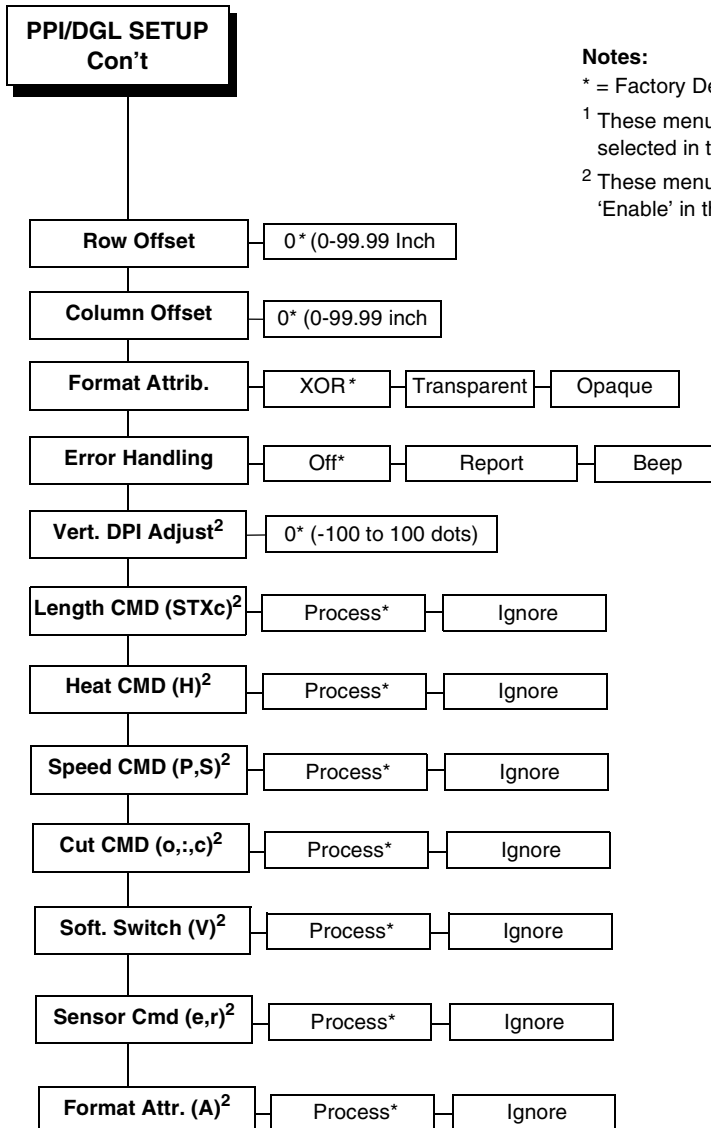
PPI/DGL SETUP Con't

Notes:
* = Factory De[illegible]
$^1$ These menu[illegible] selected in t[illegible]
$^2$ These menu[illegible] 'Enable' in th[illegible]

Row Offset
0* (0-99.99 Inch

Column Offset
0* (0-99.99 inch

Format Attrib.
XOR*
Transparent
Opaque

Error Handling
Off*
Report
Beep

Vert. DPI Adjust$^2$
0* (-100 to 100 dots)

Length CMD (STXc)$^2$
Process*
Ignore

Heat CMD (H)$^2$
Process*
Ignore

Speed CMD (P,S)$^2$
Process*
Ignore

Cut CMD (o,:,c)$^2$
Process*
Ignore

Soft. Switch (V)$^2$
Process*
Ignore

Sensor Cmd (e,r)$^2$
Process*
Ignore

Format Attr. (A)$^2$
Process*
Ignore